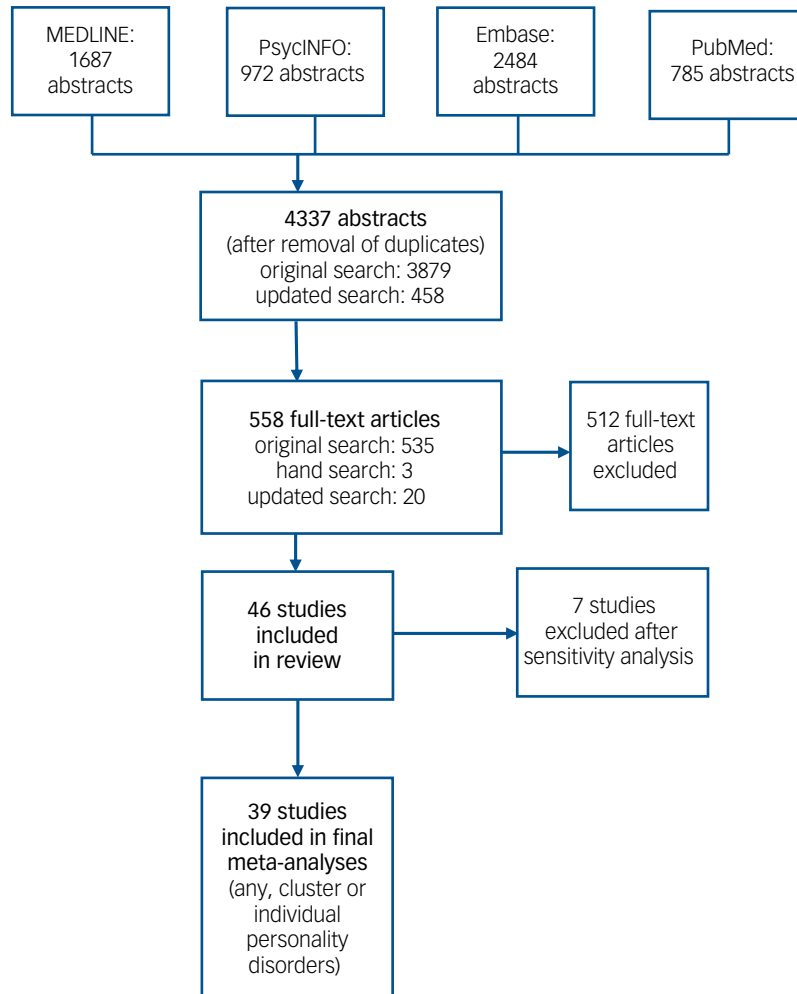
MEDLINE: 1687 abstracts

PsycINFO: 972 abstracts

Embase: 2484 abstracts

PubMed: 785 abstracts

4337 abstracts
(after removal of duplicates)
original search: 3879
updated search: 458

558 full-text articles
original search: 535
hand search: 3
updated search: 20

512 full-text articles excluded

46 studies included in review

7 studies excluded after sensitivity analysis

39 studies included in final meta-analyses
(any, cluster or individual personality disorders)